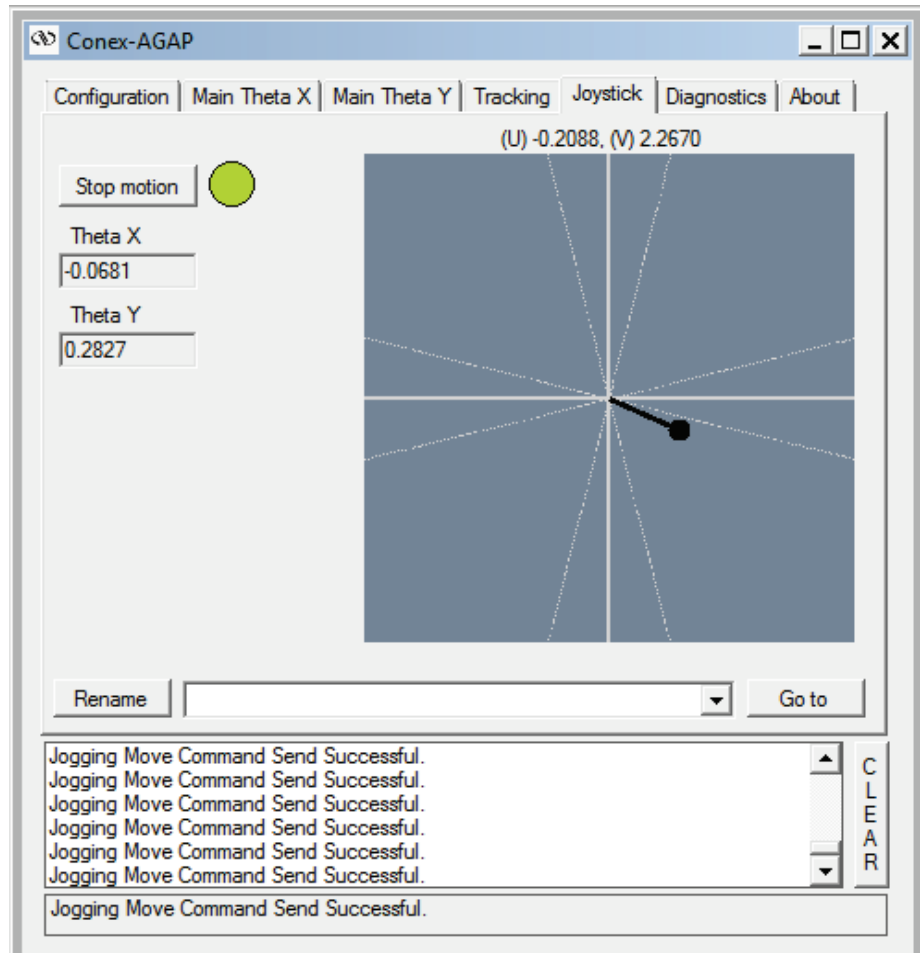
Conex-AGAP

Configuration | Main Theta X | Main Theta Y | Tracking | Joystick | Diagnostics | About

(U) -0.2088, (V) 2.2670

Stop motion

Theta X
-0.0681

Theta Y
0.2827

Rename

Go to

Jogging Move Command Send Successful.
Jogging Move Command Send Successful.
Jogging Move Command Send Successful.
Jogging Move Command Send Successful.
Jogging Move Command Send Successful.
Jogging Move Command Send Successful.

CLEAR

Jogging Move Command Send Successful.